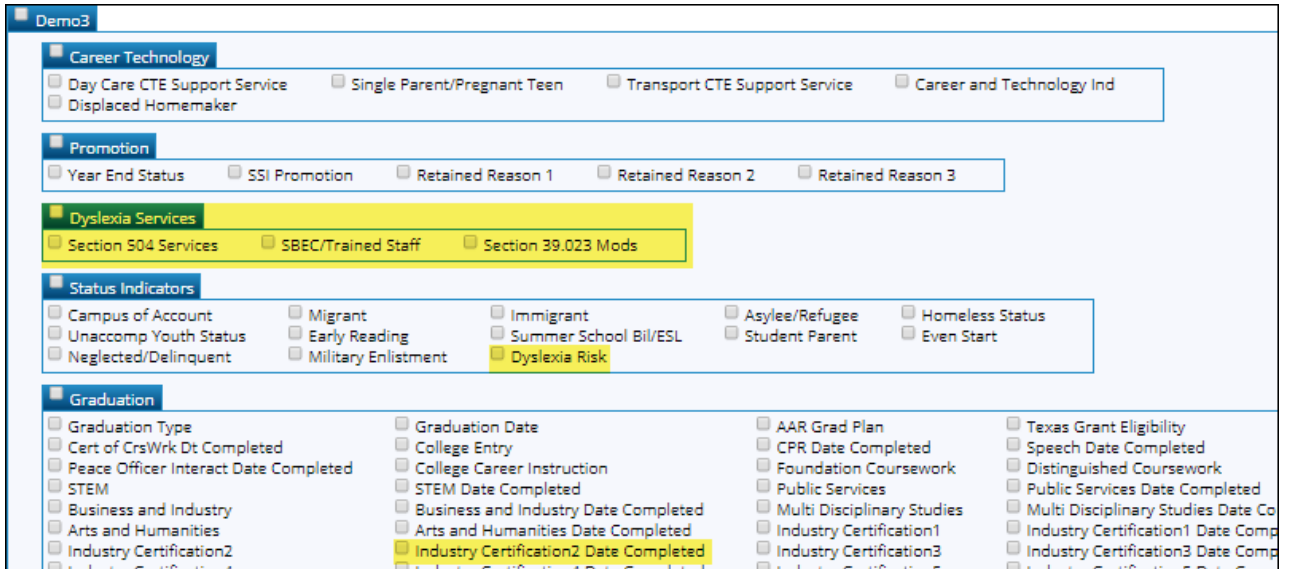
Demo3

Career Technology

Day Care CTE Support Service | Single Parent/Pregnant Teen | Transport CTE Support Service | Career and Technology Ind
Displaced Homemaker

Promotion

Year End Status | SSI Promotion | Retained Reason 1 | Retained Reason 2 | Retained Reason 3

Dyslexia Services

Section 504 Services | SBEC/Trained Staff | Section 39.023 Mods

Status Indicators

| | | | | |
|---|---|---|---|---|
| Campus of Account | Migrant | Immigrant | Asylee/Refugee | Homeless Status |
| Unaccomp Youth Status | Early Reading | Summer School Bil/ESL | Student Parent | Even Start |
| Neglected/Delinquent | Military Enlistment | Dyslexia Risk | | |

Graduation

| | | | |
|---|---|---|---|
| Graduation Type | Graduation Date | AAR Grad Plan | Texas Grant Eligibility |
| Cert of CrsWrk Dt Completed | College Entry | CPR Date Completed | Speech Date Completed |
| Peace Officer Interact Date Completed | College Career Instruction | Foundation Coursework | Distinguished Coursework |
| STEM | STEM Date Completed | Public Services | Public Services Date Completed |
| Business and Industry | Business and Industry Date Completed | Multi Disciplinary Studies | Multi Disciplinary Studies Date Co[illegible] |
| Arts and Humanities | Arts and Humanities Date Completed | Industry Certification1 | Industry Certification1 Date Comp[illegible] |
| Industry Certification2 | Industry Certification2 Date Completed | Industry Certification3 | Industry Certification3 Date Comp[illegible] |
| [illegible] | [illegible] | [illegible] | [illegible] |